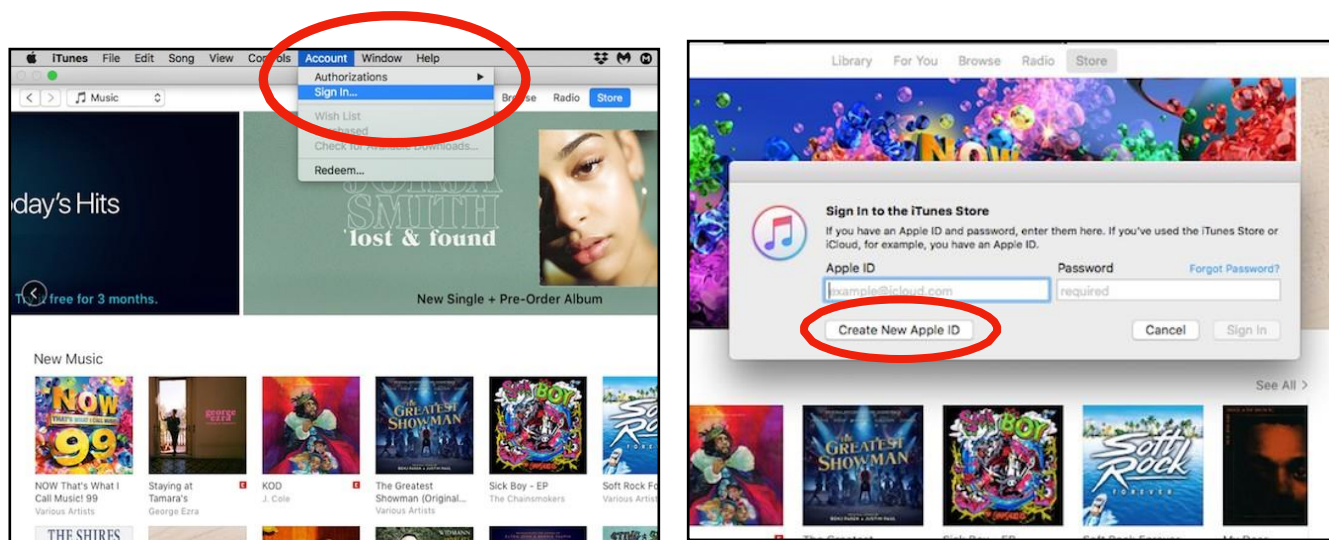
iTunes File Edit Song View Controls Account Window Help

Authorizations
Sign In...
Wish List
Purchased
Check for Available Downloads...
Redeem...

Music

Browse Radio Store

oday's Hits

Try free for 3 months.

JORJA SMITH
lost & found

New Single + Pre-Order Album

New Music

NOW 99

NOW That's What I Call Music! 99
Various Artists

Staying at Tamara's
George Ezra

KOD
J. Cole

The Greatest Showman (Original...
Various Artists

Sick Boy - EP
The Chainsmokers

Soft Rock Fo
Various Artist

THE SHIRES

Library For You Browse Radio Store

Sign In to the iTunes Store
If you have an Apple ID and password, enter them here. If you've used the iTunes Store or iCloud, for example, you have an Apple ID.

Apple ID
example@icloud.com

Password
required

Forgot Password?

Create New Apple ID

Cancel

Sign In

See All >

THE GREATEST SHOWMAN

SICK BOY

Soft Rock FOREVER